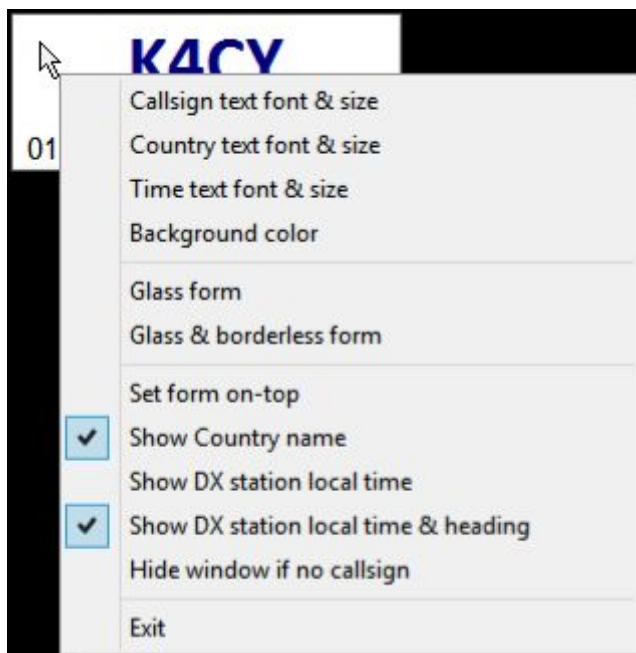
K4CY

01

Callsign text font & size
Country text font & size
Time text font & size
Background color

Glass form
Glass & borderless form

Set form on-top
✔ Show Country name
Show DX station local time
✔ Show DX station local time & heading
Hide window if no callsign

Exit